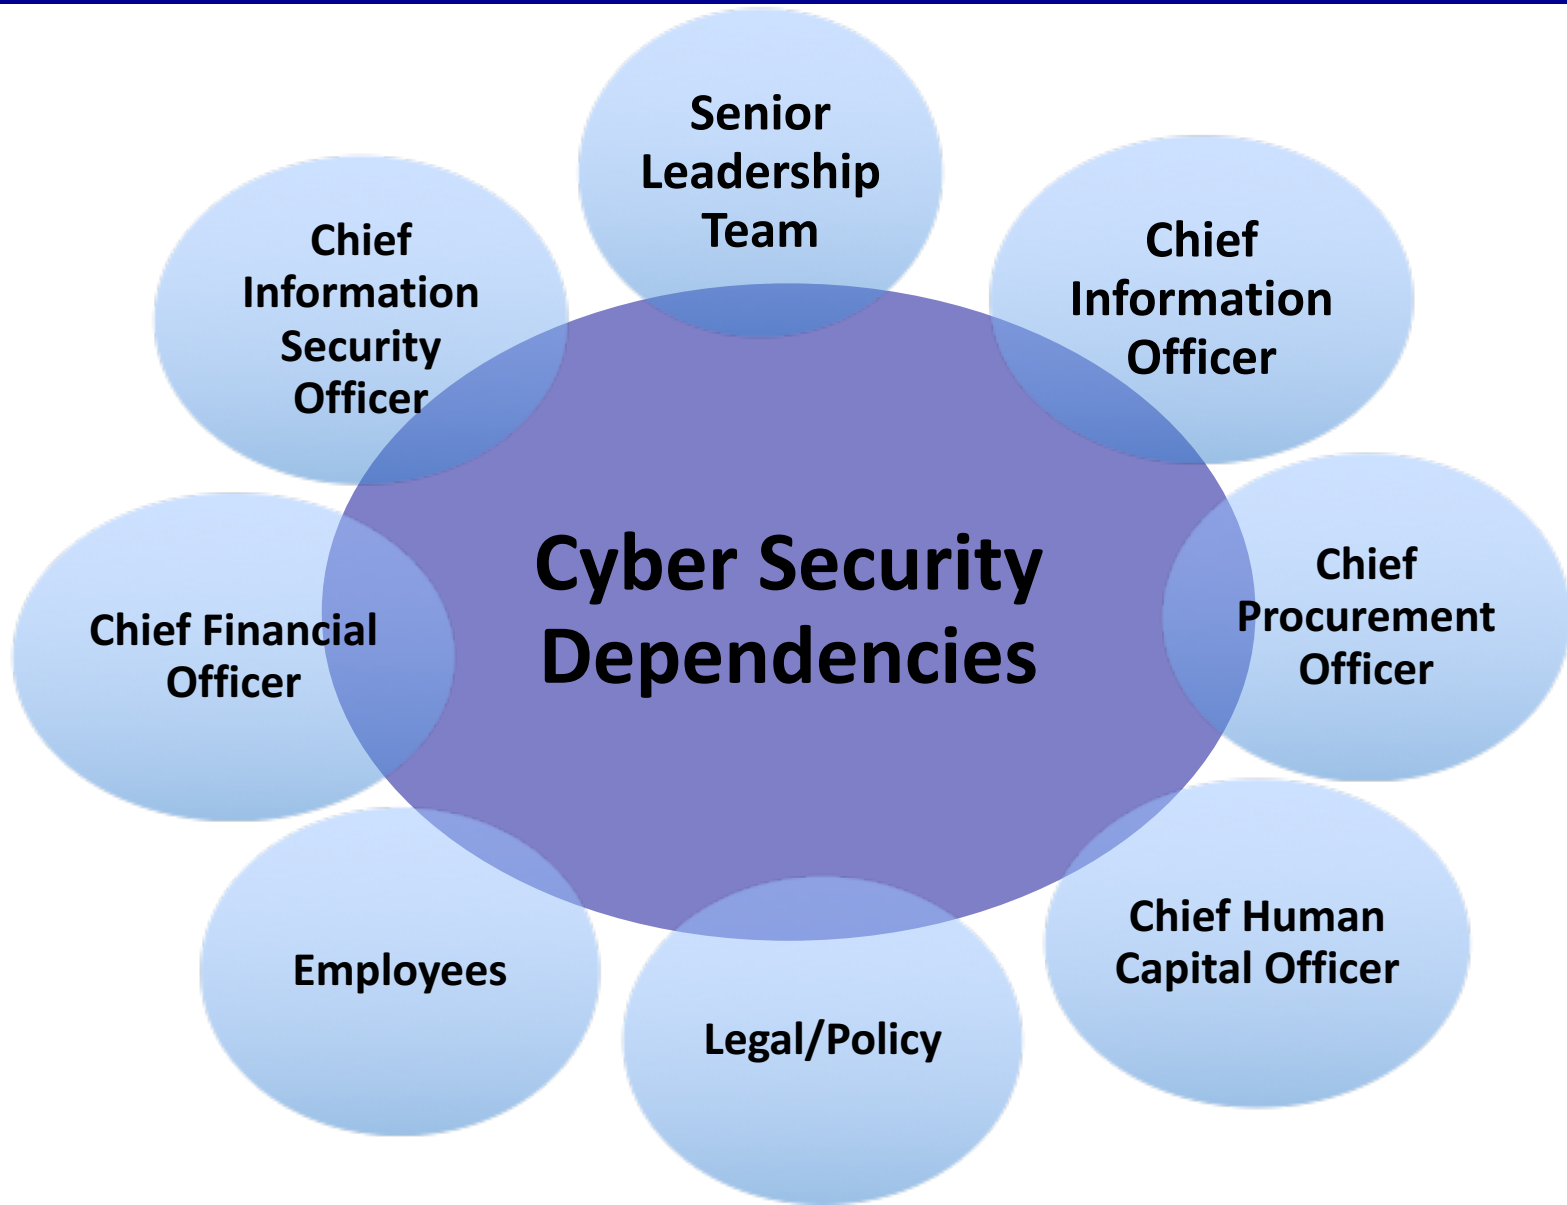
Senior Leadership Team

Chief Information Officer

Chief Procurement Officer

Chief Human Capital Officer

Legal/Policy

Employees

Chief Financial Officer

Chief Information Security Officer

Cyber Security Dependencies